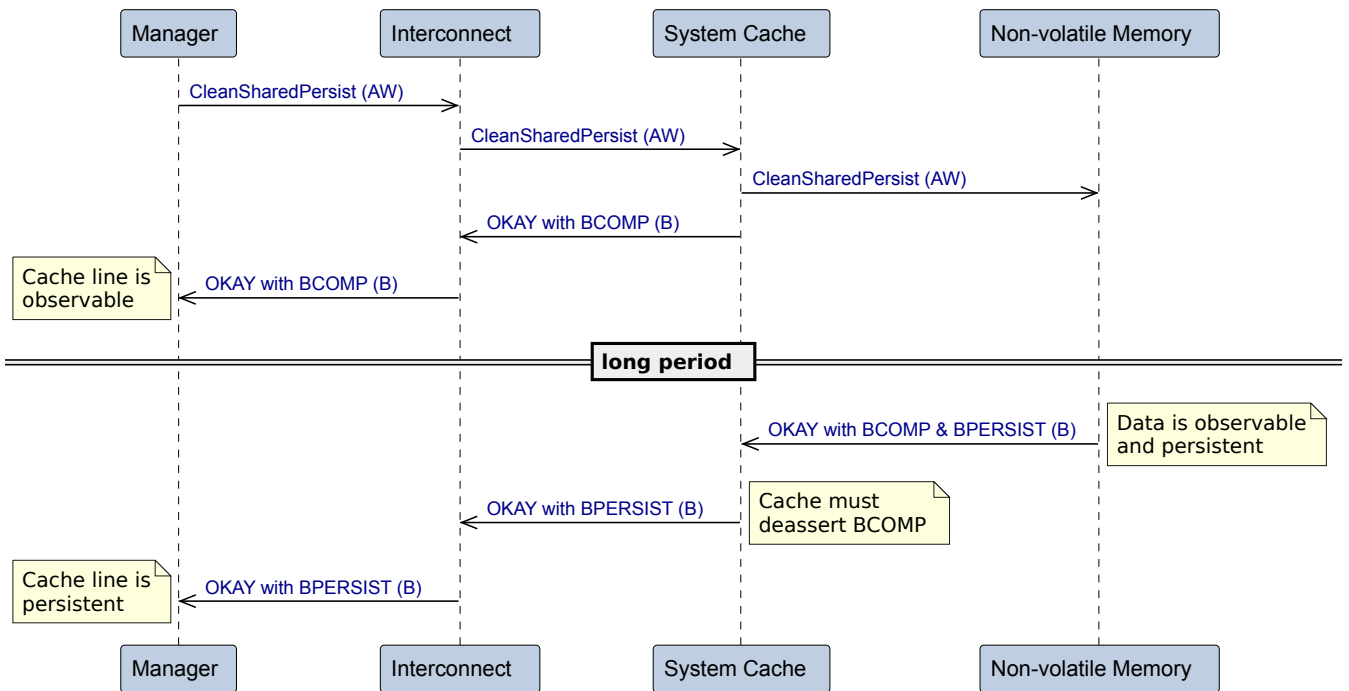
Manager

Interconnect

System Cache

Non-volatile Memory

CleanSharedPersist (AW)

CleanSharedPersist (AW)

CleanSharedPersist (AW)

OKAY with BCOMP (B)

Cache line is observable

OKAY with BCOMP (B)

long period

OKAY with BCOMP & BPERSIST (B)

Data is observable and persistent

OKAY with BPERSIST (B)

Cache must deassert BCOMP

Cache line is persistent

OKAY with BPERSIST (B)

Manager

Interconnect

System Cache

Non-volatile Memory